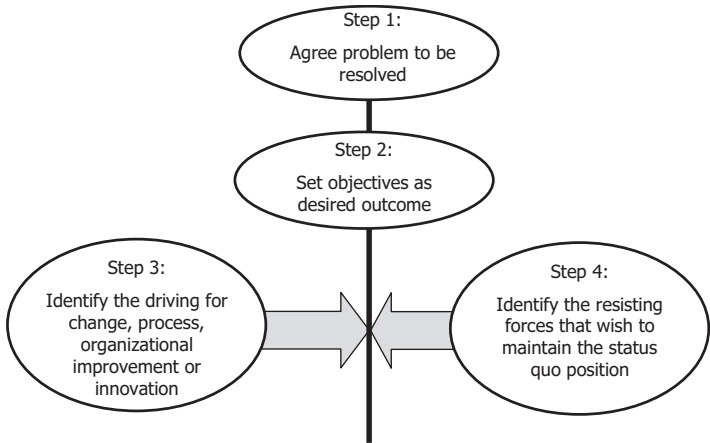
Step 1:
Agree problem to be resolved

Step 2:
Set objectives as desired outcome

Step 3:
Identify the driving for change, process, organizational improvement or innovation

Step 4:
Identify the resisting forces that wish to maintain the status quo position